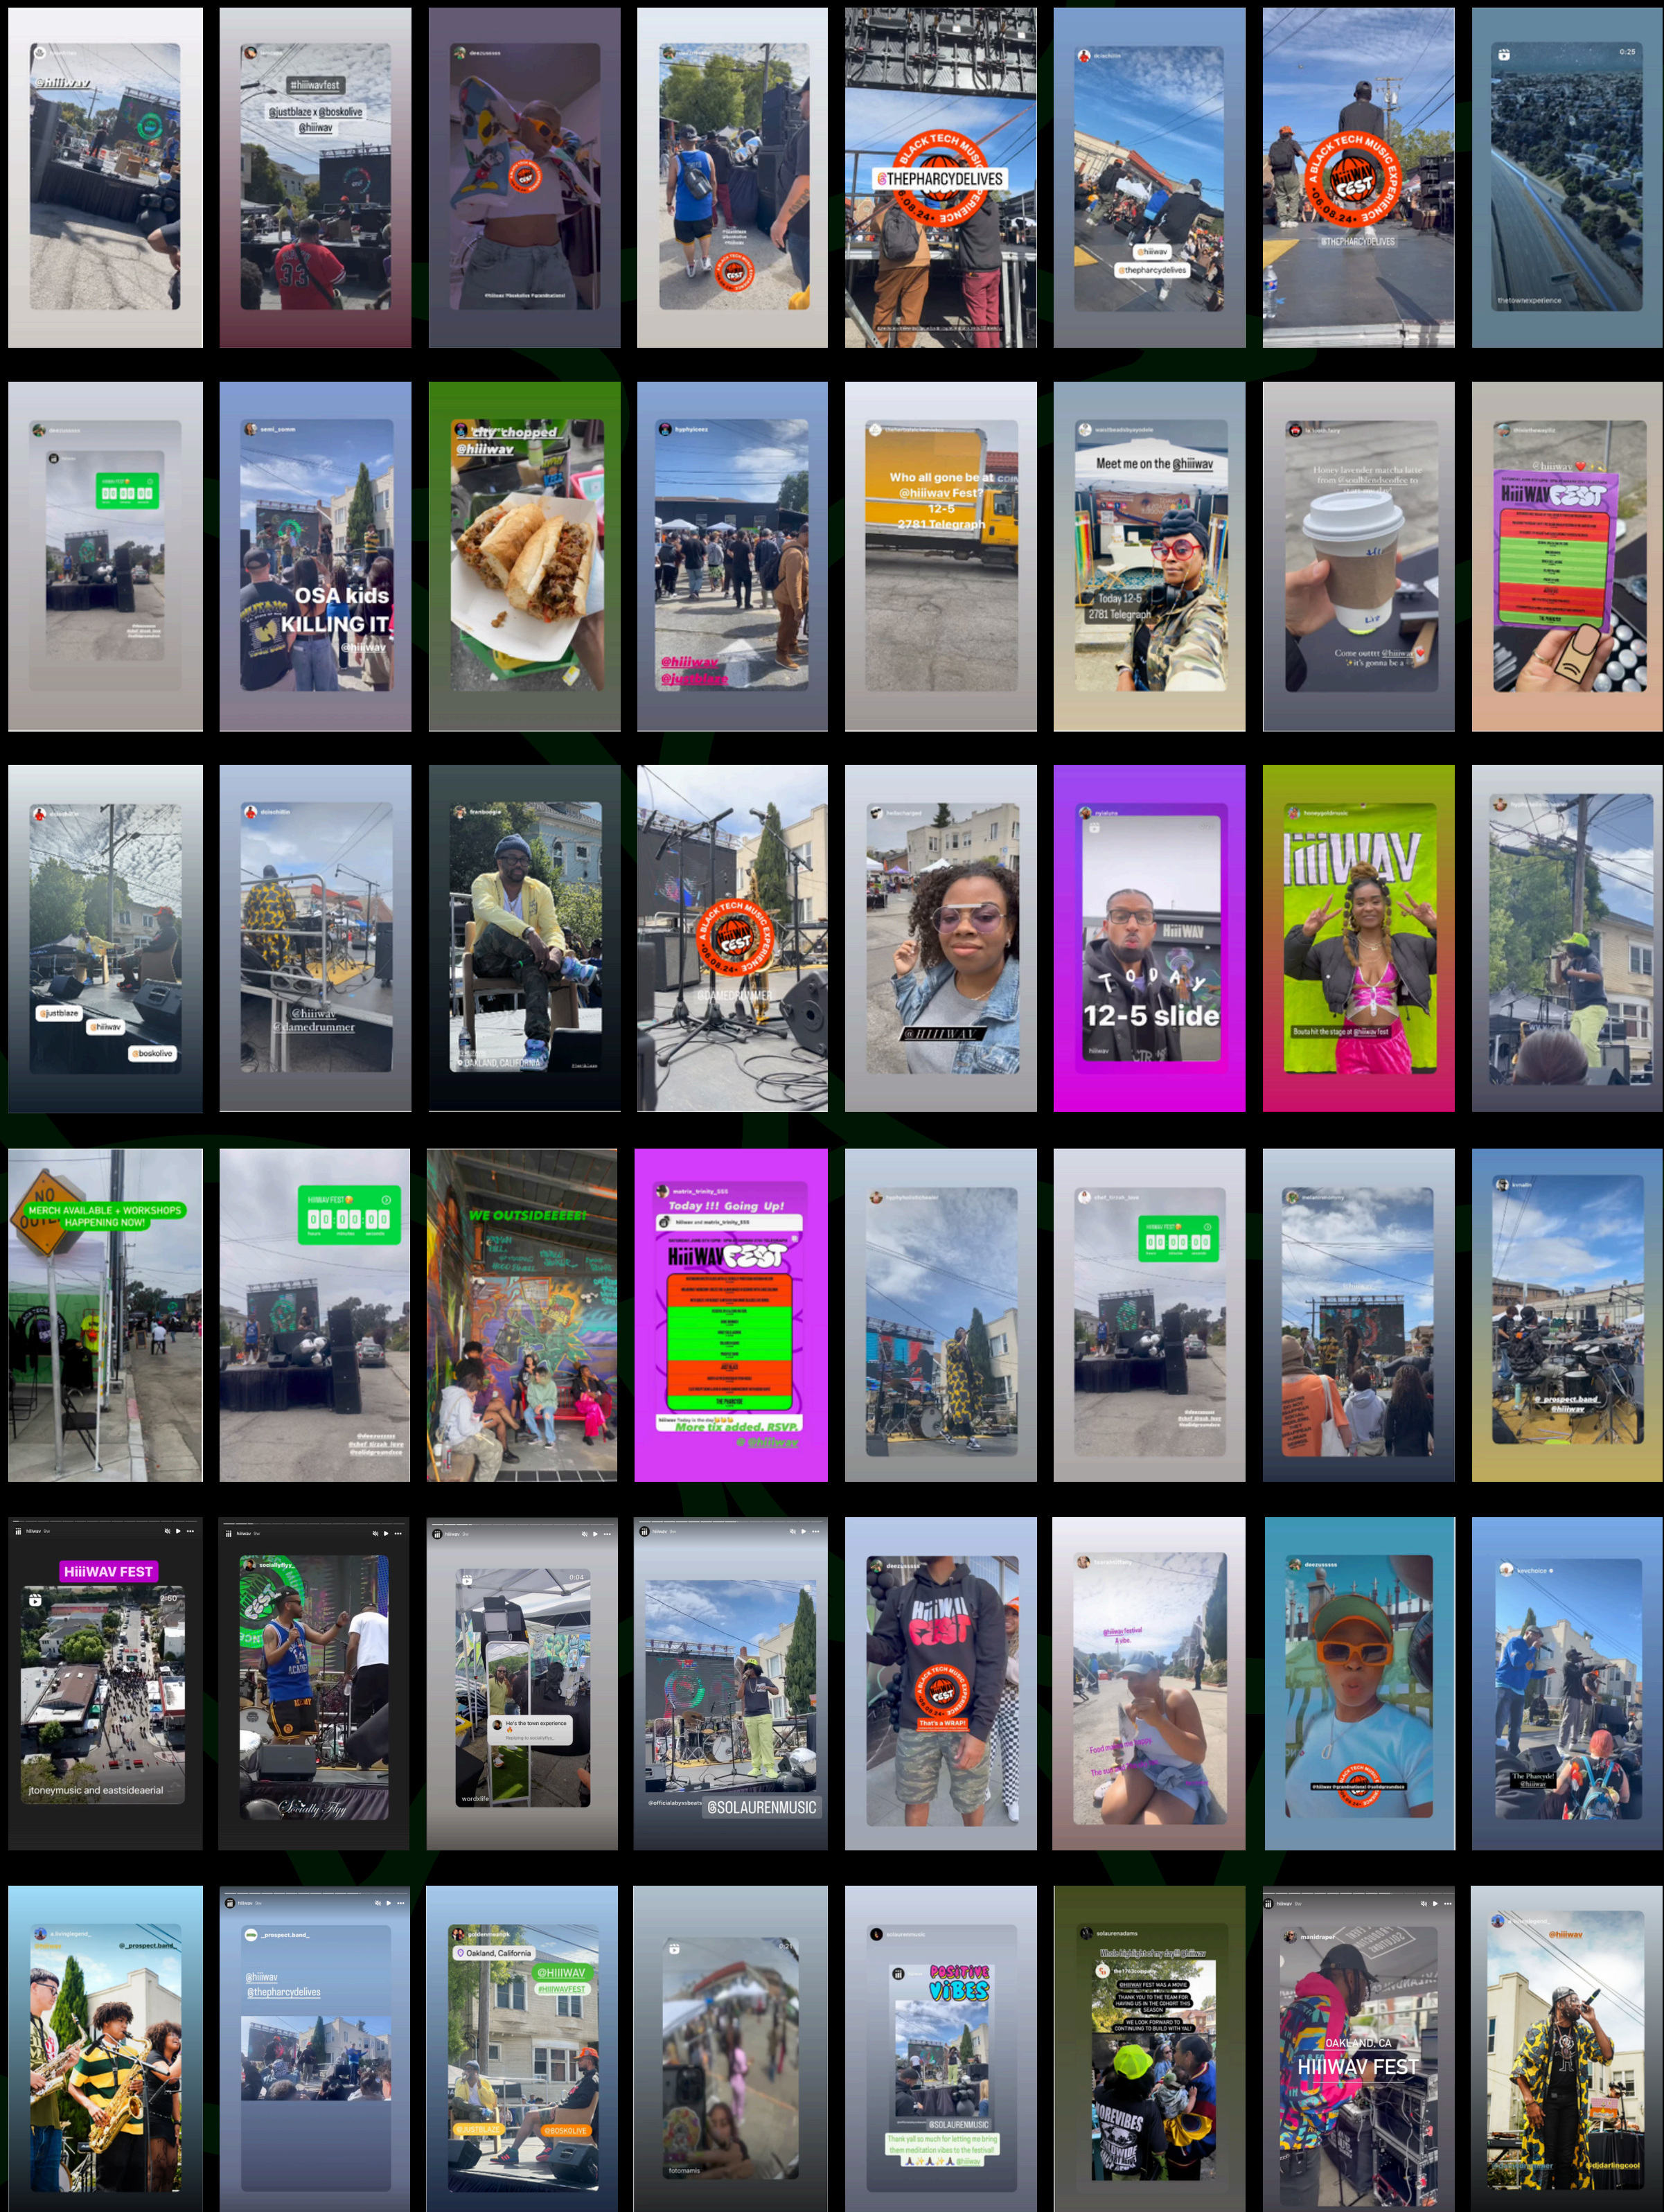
@hiiiwav

#hiiiwavfest
@justblaze x @boskolive
@hiiiwav

@THEPHARCYDELIVES
A BLACK TECH MUSIC EXPERIENCE
08.24

@hiiiwav
@thepharcydelives

A BLACK TECH MUSIC EXPERIENCE
08.24
@THEPHARCYDELIVES

0:25
thetownexperience

00 00 00

OSA kids KILLING IT!
@hiiiwav

city chopped
@hiiiwav

@hiiiwav
@justblaze

Who all gone be at @hiiiwav Fest? 12-5 2781 Telegraph

Meet me on the @hiiiwav
Today 12-5
2781 Telegraph

Come outtt @hiiiwav it's gonna be a

@hiiiwav
HiiiWAV FEST

@justblaze
@hiiiwav
@boskolive

@hiiiwav
@damedrummer

OAKLAND, CALIFORNIA

A BLACK TECH MUSIC EXPERIENCE
08.24
@DAMEDRUMMER

@HIIIWAV

TODAY
12-5 slide

HiiiWAV

HiiiWAV

MERCH AVAILABLE + WORKSHOPS HAPPENING NOW!

HIIIWAV FEST
00 00 00 00

WE OUTSIDEEEEE!

Today !!! Going Up!
HiiiWAV FEST
More tix added. RSVP.
@hiiiwav

00 00 00

@_prospect.band_
@hiiiwav

HiiiWAV FEST
0:60
jtoneymusic and eastsideaerial

Socially Flyy

0:04
He's the town experience

@SOLAURENMUSIC

HiiiWAV FEST
That's a WRAP!

@hiiiwav festival

The Pharcyde!
@hiiiwav

@_prospect.band

@hiiiwav
@thepharcydelives

Oakland, California
@HIIIWAV
#HIIIWAVFEST
@JUSTBLAZE
@BOSKOLIVE

fotomemis

POSITIVE VIBES
@SOLAURENMUSIC

OAKLAND, CA
HIIIWAV FEST

@hiiiwav